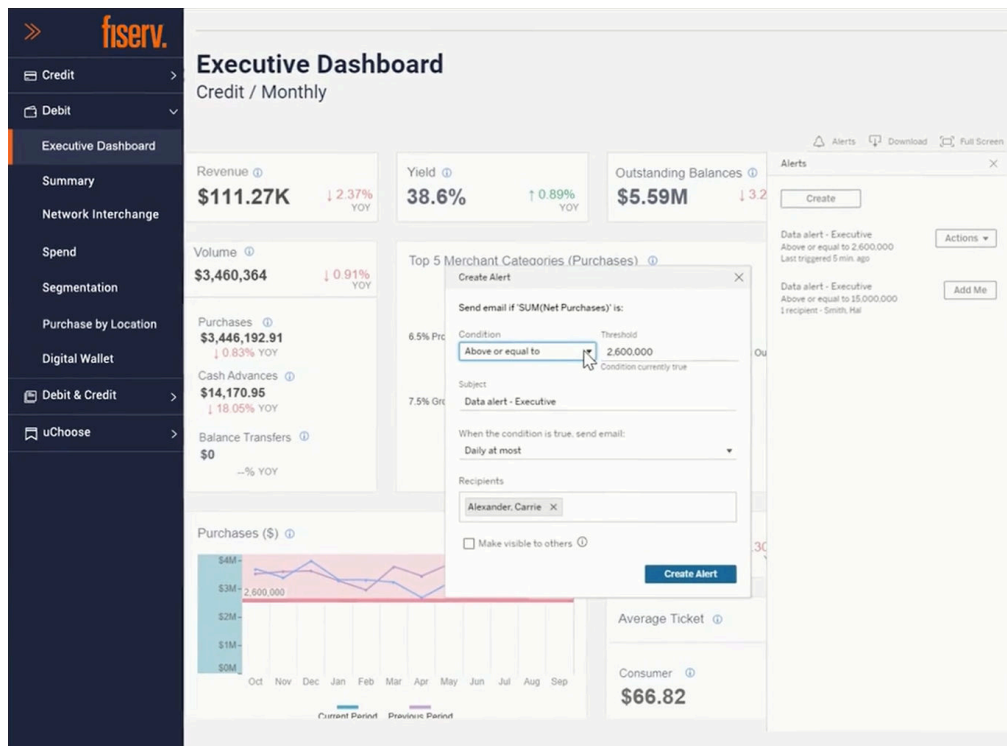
» fiserv.

Credit >
Debit
Executive Dashboard
Summary
Network Interchange
Spend
Segmentation
Purchase by Location
Digital Wallet
Debit & Credit >
uChoose >

Executive Dashboard
Credit / Monthly

Alerts Download Full Screen

Revenue
$111.27K ↓ 2.37% YOY

Yield
38.6% ↑ 0.89% YOY

Outstanding Balances
$5.59M ↓ 3.2

Volume
$3,460,364 ↓ 0.91% YOY

Purchases
$3,446,192.91
↓ 0.83% YOY
Cash Advances
$14,170.95
↓ 18.05% YOY
Balance Transfers
$0
—% YOY

Top 5 Merchant Categories (Purchases)
6.5% Pro
7.5% Gro
Ou

Create Alert
Send email if 'SUM(Net Purchases)' is:
Condition
Above or equal to
Threshold
2,600,000
Condition currently true
Subject
Data alert - Executive
When the condition is true, send email:
Daily at most
Recipients
Alexander, Carrie ×
Make visible to others
Create Alert

Alerts
Create
Data alert - Executive
Above or equal to 2,600,000
Last triggered 5 min. ago
Actions
Data alert - Executive
Above or equal to 15,000,000
1 recipient - Smith, Hal
Add Me

Purchases ($)
$4M
$3M 2,600,000
$2M
$1M
$0M
Oct Nov Dec Jan Feb Mar Apr May Jun Jul Aug Sep
Current Period Previous Period

30

Average Ticket
Consumer
$66.82